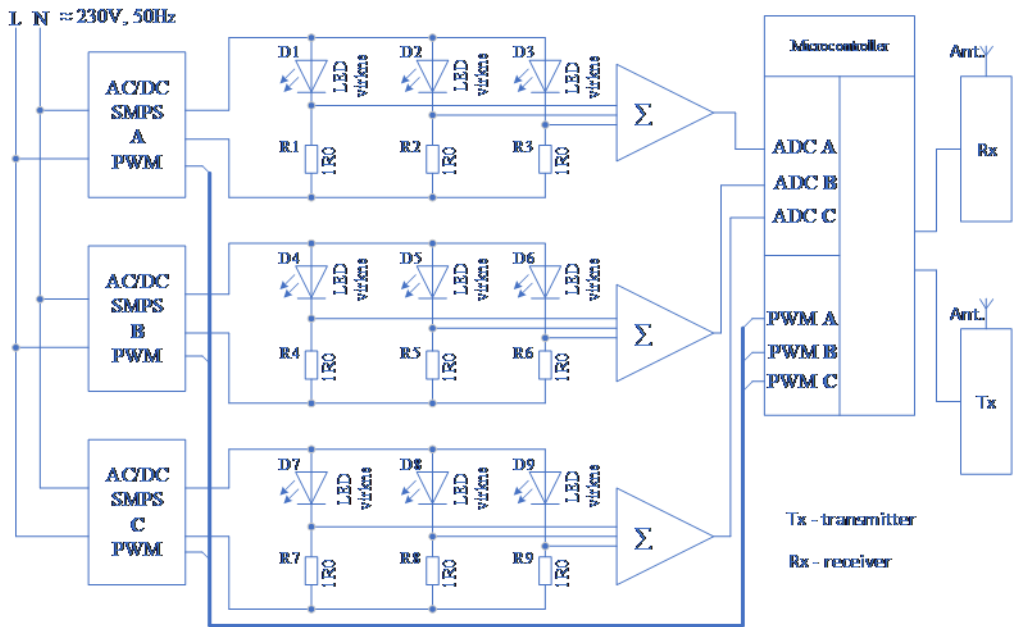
L N ≈230V, 50Hz

AC/DC SMPS A PWM

D1 LED vir:kme
D2 LED vir:kme
D3 LED vir:kme
R1 1R0
R2 1R0
R3 1R0
$\Sigma$

AC/DC SMPS B PWM

D4 LED vir:kme
D5 LED vir:kme
D6 LED vir:kme
R4 1R0
R5 1R0
R6 1R0
$\Sigma$

AC/DC SMPS C PWM

D7 LED vir:kme
D8 LED vir:kme
D9 LED vir:kme
R7 1R0
R8 1R0
R9 1R0
$\Sigma$

Microcontroller
ADC A
ADC B
ADC C
PWM A
PWM B
PWM C

Ant.
Rx
Ant.
Tx

Tx - transmitter
Rx - receiver